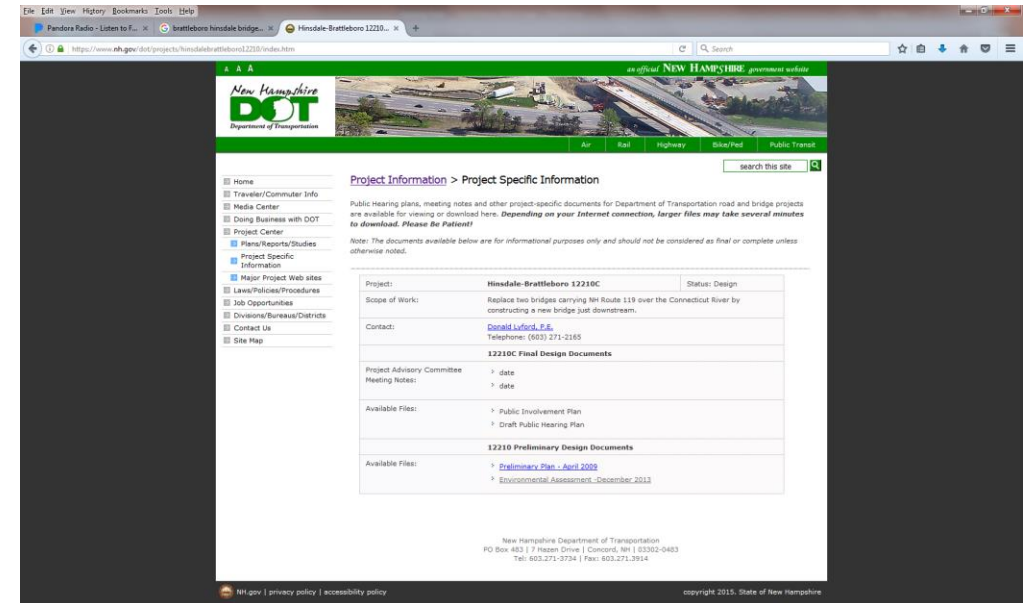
File Edit View History Bookmarks Tools Help

Pandora Radio - Listen to F... × brattleboro hinsdale bridge... × Hinsdale-Brattleboro 12210... × +

https://www.nh.gov/dot/projects/hinsdalebrattleboro12210/index.htm

Search

A A A

an official NEW HAMPSHIRE government website

New Hampshire DOT Department of Transportation

Air Rail Highway Bike/Ped Public Transit

search this site

Home
Traveler/Commuter Info
Media Center
Doing Business with DOT
Project Center
Plans/Reports/Studies
Project Specific Information
Major Project Web sites
Laws/Policies/Procedures
Job Opportunities
Divisions/Bureaus/Districts
Contact Us
Site Map

Project Information > Project Specific Information

Public Hearing plans, meeting notes and other project-specific documents for Department of Transportation road and bridge projects are available for viewing or download here. *Depending on your Internet connection, larger files may take several minutes to download. Please Be Patient!*

*Note: The documents available below are for informational purposes only and should not be considered as final or complete unless otherwise noted.*

| Project: | Hinsdale-Brattleboro 12210C | Status: Design |
|---|---|---|
| Scope of Work: | Replace two bridges carrying NH Route 119 over the Connecticut River by constructing a new bridge just downstream. | |
| Contact: | Donald Lyford, P.E. Telephone: (603) 271-2165 | |
| | 12210C Final Design Documents | |
| Project Advisory Committee Meeting Notes: | date<br>date | |
| Available Files: | Public Involvement Plan<br>Draft Public Hearing Plan | |
| | 12210 Preliminary Design Documents | |
| Available Files: | Preliminary Plan - April 2009<br>Environmental Assessment -December 2013 | |

New Hampshire Department of Transportation
PO Box 483 | 7 Hazen Drive | Concord, NH | 03302-0483
Tel: 603.271-3734 | Fax: 603.271.3914

NH.gov | privacy policy | accessibility policy

copyright 2015. State of New Hampshire